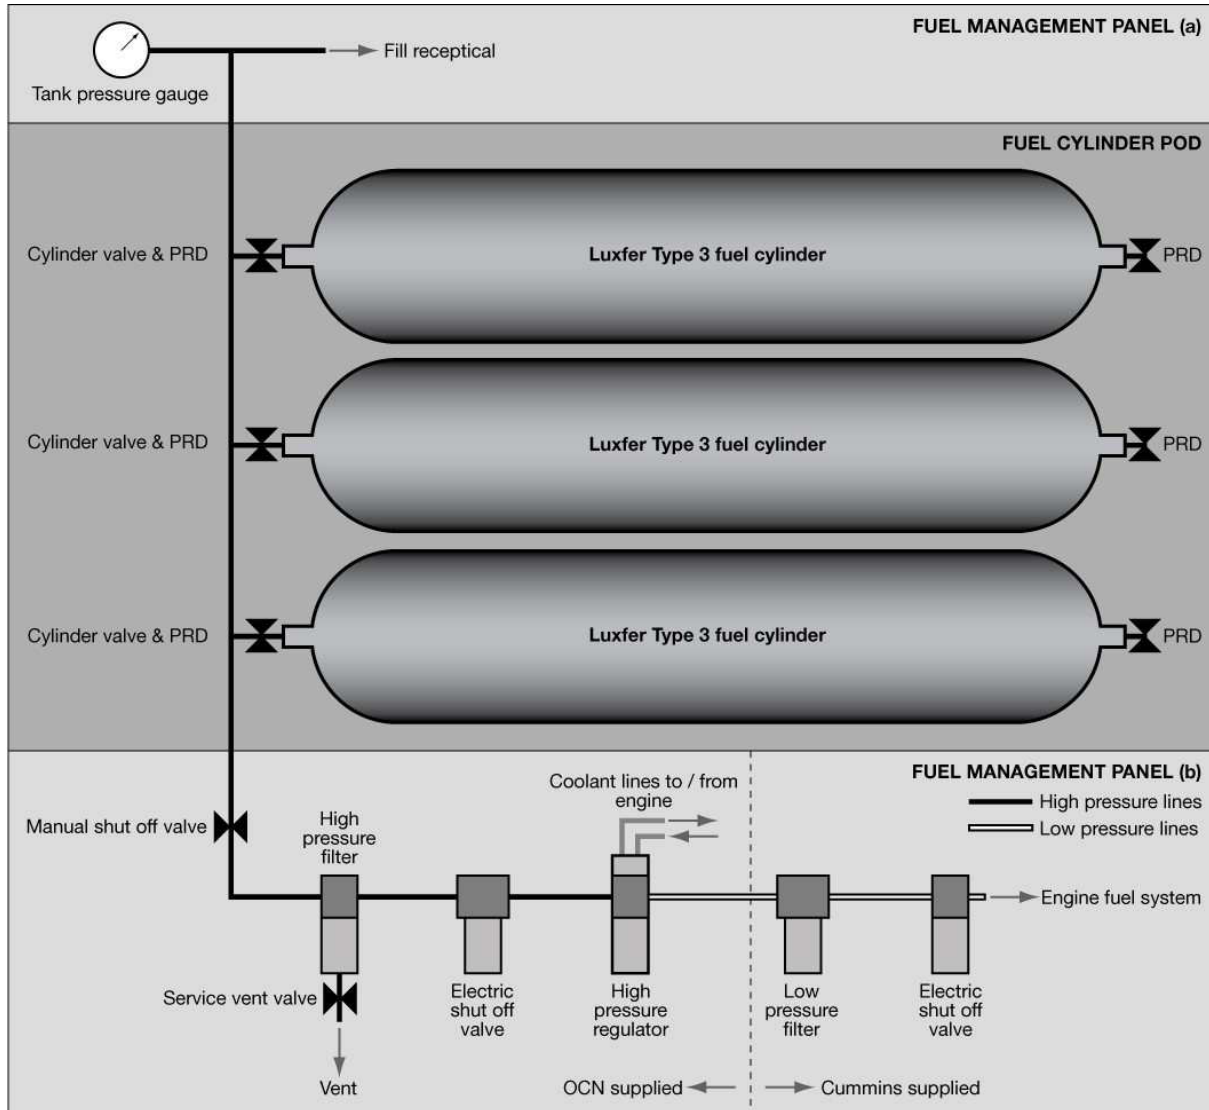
FUEL MANAGEMENT PANEL (a)

Tank pressure gauge

Fill receptical

FUEL CYLINDER POD

Cylinder valve & PRD

Luxfer Type 3 fuel cylinder

PRD

Cylinder valve & PRD

Luxfer Type 3 fuel cylinder

PRD

Cylinder valve & PRD

Luxfer Type 3 fuel cylinder

PRD

FUEL MANAGEMENT PANEL (b)

High pressure lines

Low pressure lines

Coolant lines to / from engine

Manual shut off valve

High pressure filter

Engine fuel system

Service vent valve

Electric shut off valve

High pressure regulator

Low pressure filter

Electric shut off valve

Vent

OCN supplied

Cummins supplied